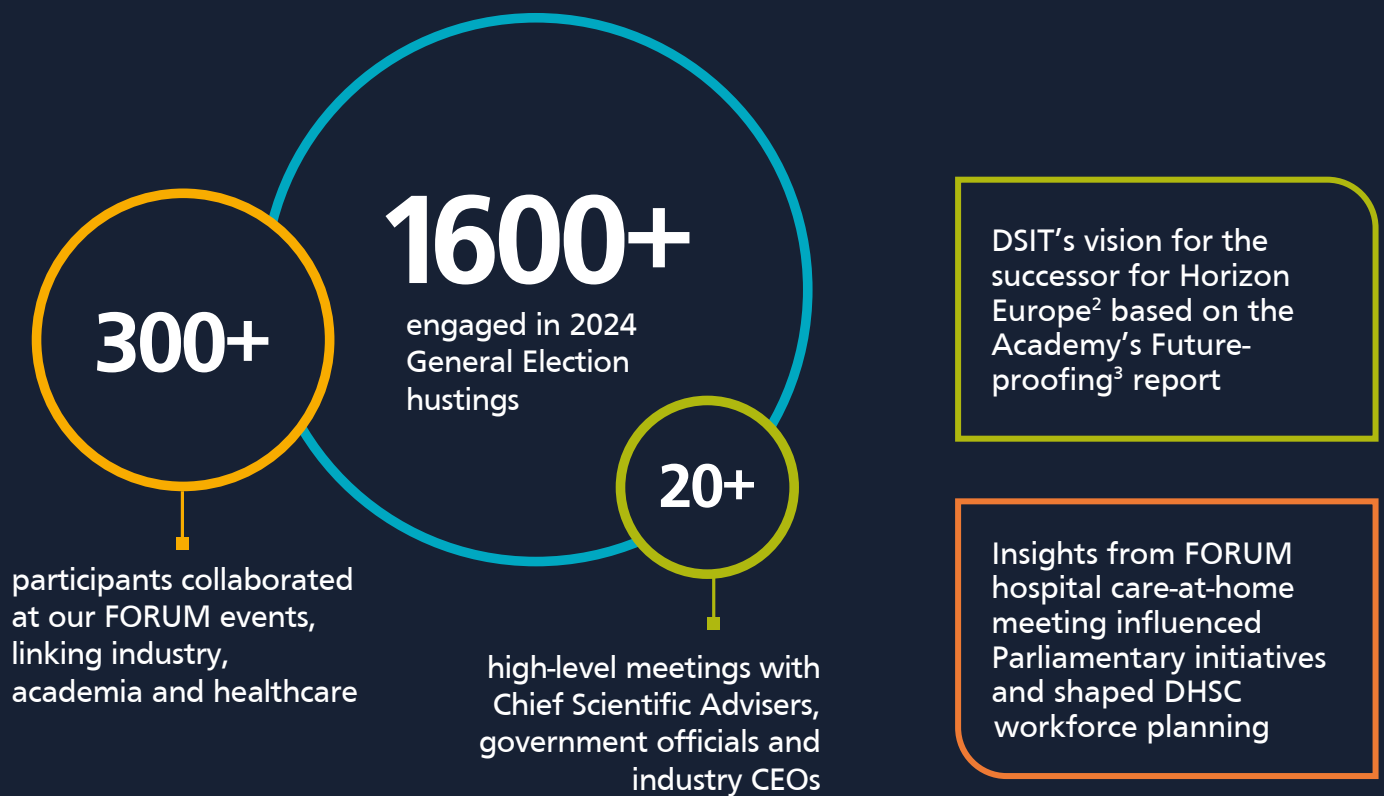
1600+

engaged in 2024 General Election hustings

300+

participants collaborated at our FORUM events, linking industry, academia and healthcare

20+

high-level meetings with Chief Scientific Advisers, government officials and industry CEOs

DSIT’s vision for the successor for Horizon Europe$^{2}$ based on the Academy’s Future-proofing$^{3}$ report

Insights from FORUM hospital care-at-home meeting influenced Parliamentary initiatives and shaped DHSC workforce planning